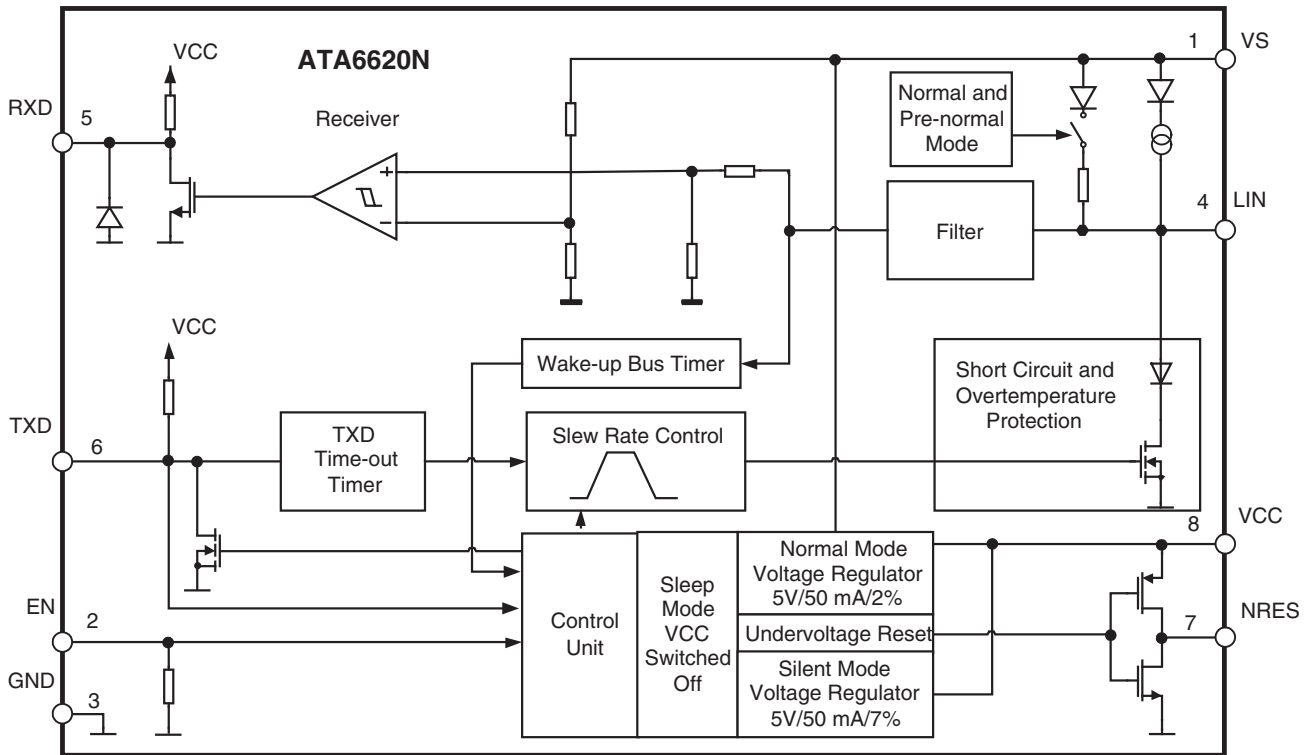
ATA6620N

VCC

RXD 5

Receiver

1 VS

Normal and Pre-normal Mode

4 LIN

Filter

VCC

Wake-up Bus Timer

Short Circuit and Overtemperature Protection

TXD 6

TXD Time-out Timer

Slew Rate Control

8 VCC

EN 2

Control Unit

Sleep Mode VCC Switched Off

Normal Mode Voltage Regulator 5V/50 mA/2%

Undervoltage Reset

Silent Mode Voltage Regulator 5V/50 mA/7%

7 NRES

GND 3